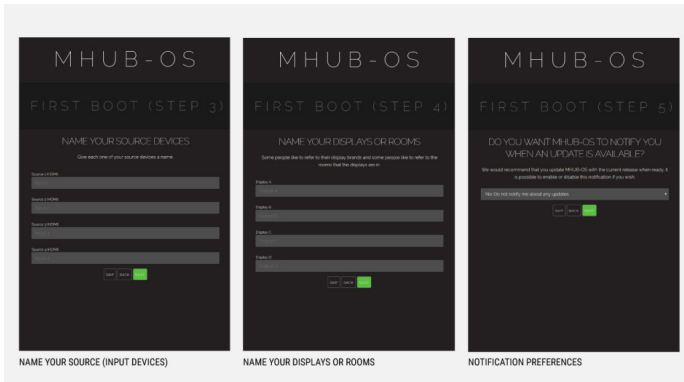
MHUB-OS

FIRST BOOT (STEP 3)

NAME YOUR SOURCE DEVICES

Give each one of your source devices a name.

Source 1 (HDMI)

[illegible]

Source 2 (HDMI)

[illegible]

Source 3 (HDMI)

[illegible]

Source 4 (HDMI)

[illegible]

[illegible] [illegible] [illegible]

NAME YOUR SOURCE (INPUT DEVICES)

MHUB-OS

FIRST BOOT (STEP 4)

NAME YOUR DISPLAYS OR ROOMS

Some people like to refer to their display brands and some people like to refer to the rooms that the displays are in.

Display A

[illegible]

Display B

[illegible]

Display C

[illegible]

Display D

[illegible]

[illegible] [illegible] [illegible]

NAME YOUR DISPLAYS OR ROOMS

MHUB-OS

FIRST BOOT (STEP 5)

DO YOU WANT MHUB-OS TO NOTIFY YOU WHEN AN UPDATE IS AVAILABLE?

We would recommend that you update MHUB-OS with the current release when ready. It is possible to enable or disable this notification if you wish.

No. Do not notify me about any updates

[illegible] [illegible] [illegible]

NOTIFICATION PREFERENCES